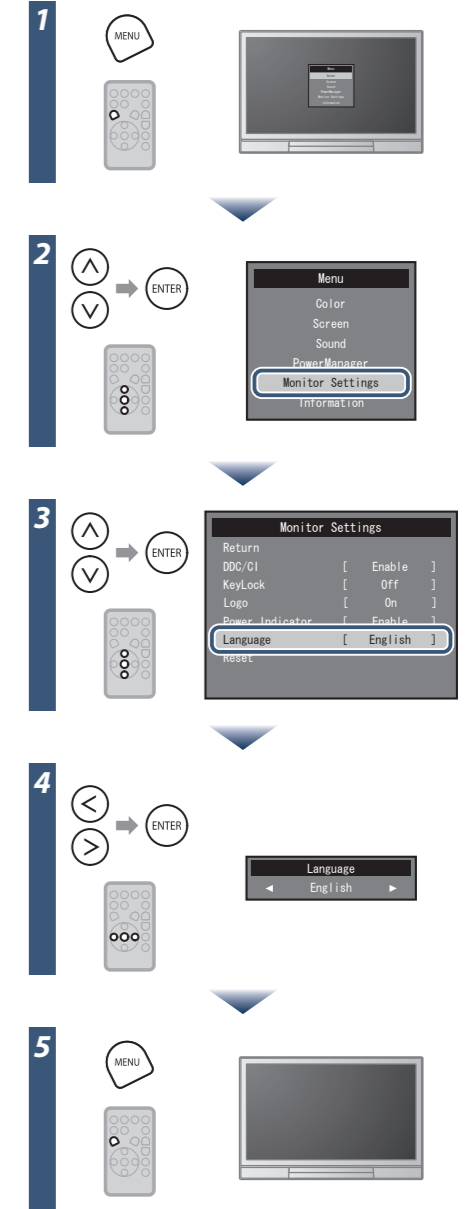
1

MENU

Menu
Color
Screen
Sound
PowerManager
Monitor Settings
Information

2

ENTER

Menu
Color
Screen
Sound
PowerManager
Monitor Settings
Information

3

ENTER

Monitor Settings
Return
DDC/CI [ Enable ]
KeyLock [ Off ]
Logo [ On ]
Power Indicator [ Enable ]
Language [ English ]
Reset

4

ENTER

Language
◄ English ►

5

MENU